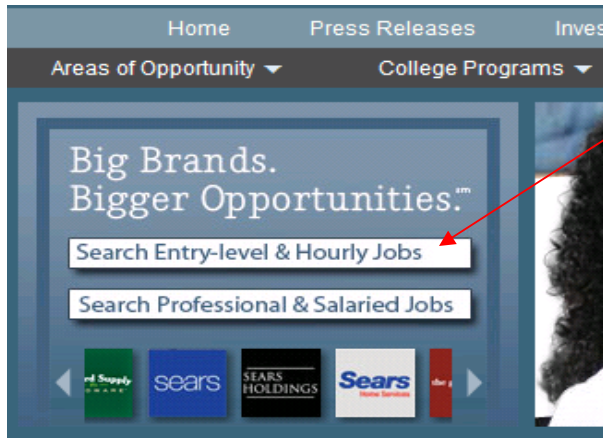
Home Press Releases Inves

Areas of Opportunity College Programs

Big Brands.
Bigger Opportunities.℠

Search Entry-level & Hourly Jobs

Search Professional & Salaried Jobs

rd Supply
WARE

sears

SEARS HOLDINGS

Sears
Home Services

the g